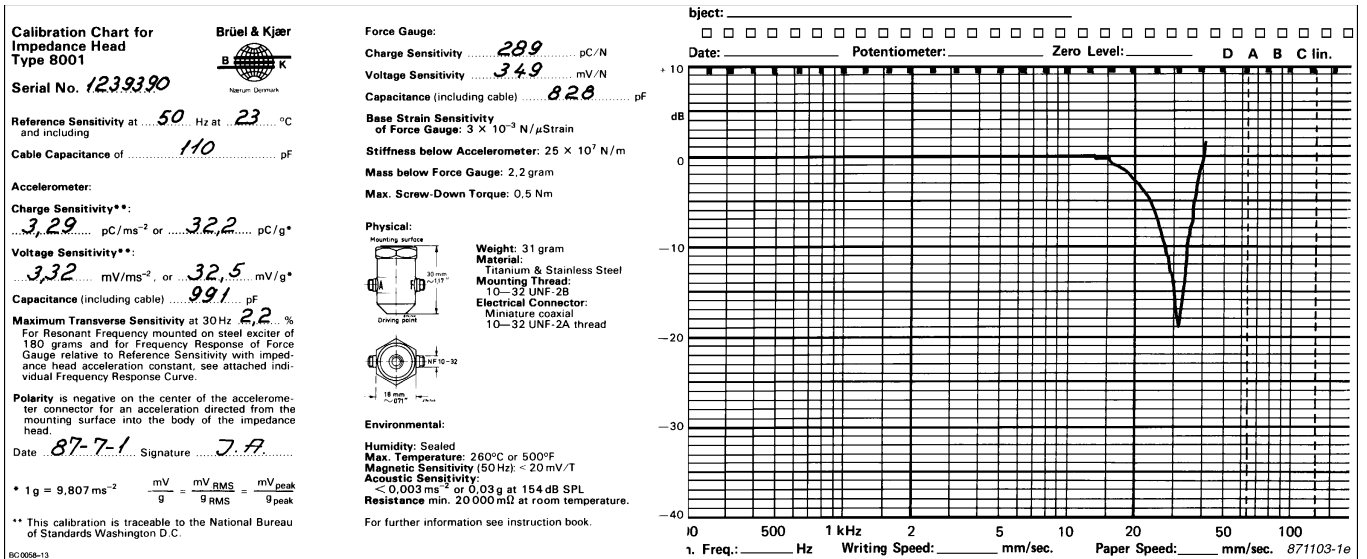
Calibration Chart for Impedance Head Type 8001

Brüel & Kjær

B K

Nærum Denmark

Serial No. 1239390

Reference Sensitivity at 50 Hz at 23 °C and including

Cable Capacitance of 110 pF

Accelerometer:

Charge Sensitivity**:

3,29 pC/ms$^{-2}$ or 32,2 pC/g*

Voltage Sensitivity**:

3,32 mV/ms$^{-2}$, or 32,5 mV/g*

Capacitance (including cable) 991 pF

Maximum Transverse Sensitivity at 30 Hz 2,2 %

For Resonant Frequency mounted on steel exciter of 180 grams and for Frequency Response of Force Gauge relative to Reference Sensitivity with impedance head acceleration constant, see attached individual Frequency Response Curve.

Polarity is negative on the center of the accelerometer connector for an acceleration directed from the mounting surface into the body of the impedance head.

Date 87-7-1 Signature J.A.

* 1 g = 9,807 ms$^{-2}$ $\frac{mV}{g} = \frac{mV_{RMS}}{g_{RMS}} = \frac{mV_{peak}}{g_{peak}}$

** This calibration is traceable to the National Bureau of Standards Washington D.C.

BC 0058-13

Force Gauge:

Charge Sensitivity 289 pC/N

Voltage Sensitivity 349 mV/N

Capacitance (including cable) 828 pF

Base Strain Sensitivity of Force Gauge: 3 × 10$^{-3}$ N/$\mu$Strain

Stiffness below Accelerometer: 25 × 10$^{7}$ N/m

Mass below Force Gauge: 2,2 gram

Max. Screw-Down Torque: 0,5 Nm

Physical:

Mounting surface

30 mm ~1.17"

Driving point

NF 10-32

18 mm ~0.71"

Weight: 31 gram
Material: Titanium & Stainless Steel
Mounting Thread: 10—32 UNF-2B
Electrical Connector: Miniature coaxial 10—32 UNF-2A thread

Environmental:

Humidity: Sealed
Max. Temperature: 260°C or 500°F
Magnetic Sensitivity (50 Hz): < 20 mV/T
Acoustic Sensitivity: < 0,003 ms$^{-2}$ or 0,03 g at 154 dB SPL
Resistance min. 20 000 m$\Omega$ at room temperature.

For further information see instruction book.

bject:

Date: Potentiometer: Zero Level: D A B C lin.

+10

dB

0

−10

−20

−30

−40

)0 500 1 kHz 2 5 10 20 50 100

ı. Freq.: Hz Writing Speed: mm/sec. Paper Speed: mm/sec. 871103-1e